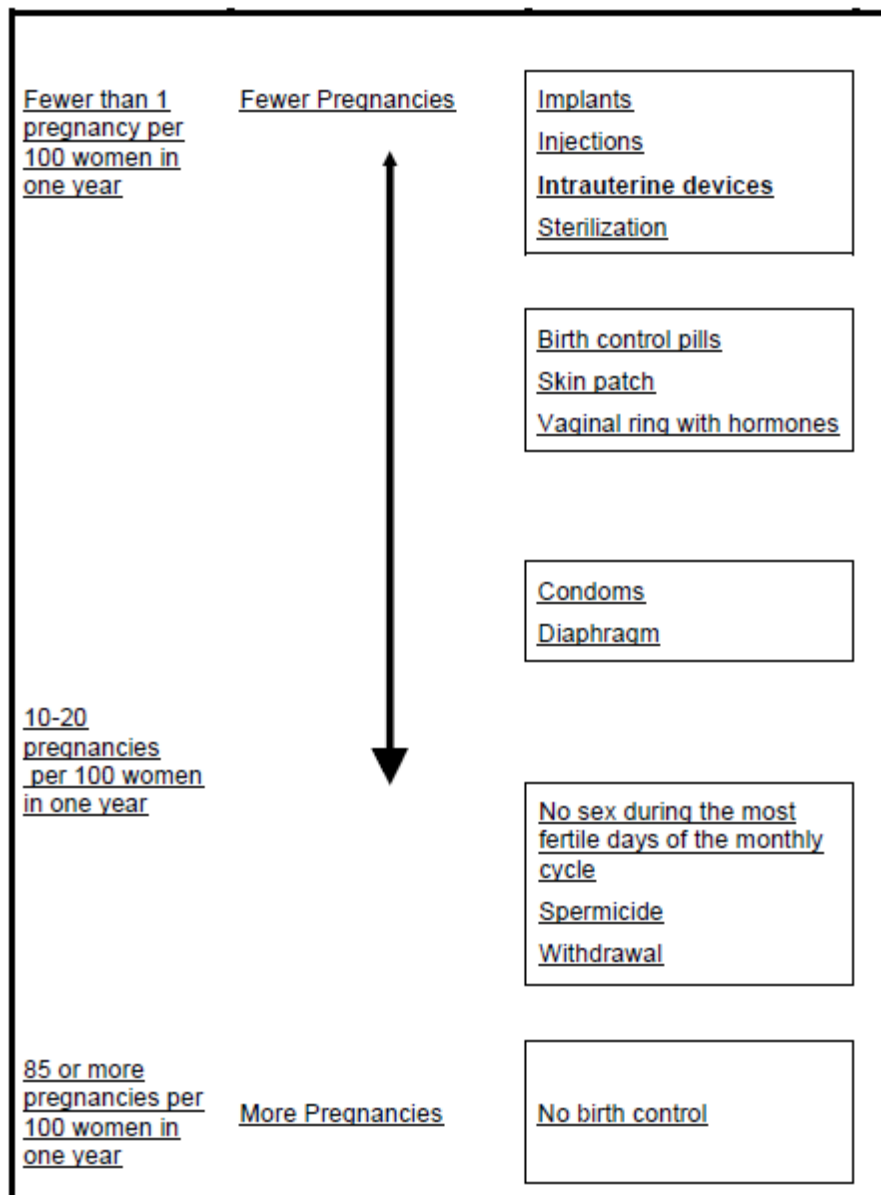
Fewer than 1 pregnancy per 100 women in one year

Fewer Pregnancies

Implants

Injections

Intrauterine devices

Sterilization

Birth control pills

Skin patch

Vaginal ring with hormones

Condoms

Diaphragm

10-20 pregnancies per 100 women in one year

No sex during the most fertile days of the monthly cycle

Spermicide

Withdrawal

85 or more pregnancies per 100 women in one year

More Pregnancies

No birth control